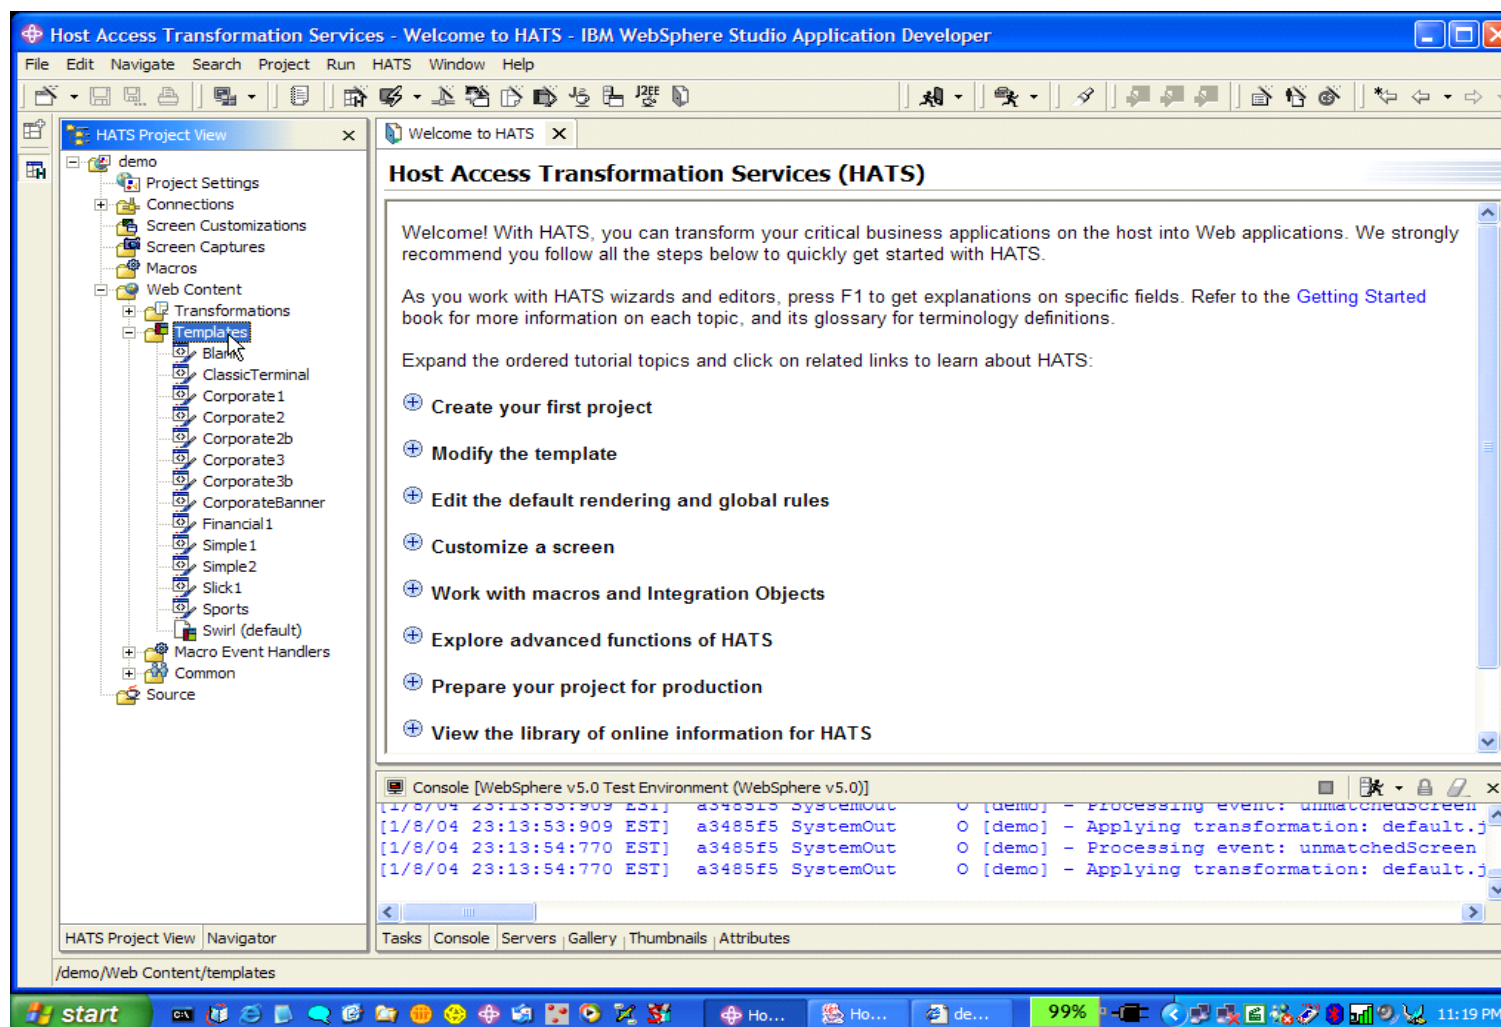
Host Access Transformation Services - Welcome to HATS - IBM WebSphere Studio Application Developer

File Edit Navigate Search Project Run HATS Window Help

HATS Project View

demo
Project Settings
Connections
Screen Customizations
Screen Captures
Macros
Web Content
Transformations
Templates
Blank
ClassicTerminal
Corporate1
Corporate2
Corporate2b
Corporate3
Corporate3b
CorporateBanner
Financial1
Simple1
Simple2
Slick1
Sports
Swirl (default)
Macro Event Handlers
Common
Source

HATS Project View | Navigator

Welcome to HATS

Host Access Transformation Services (HATS)

Welcome! With HATS, you can transform your critical business applications on the host into Web applications. We strongly recommend you follow all the steps below to quickly get started with HATS.

As you work with HATS wizards and editors, press F1 to get explanations on specific fields. Refer to the Getting Started book for more information on each topic, and its glossary for terminology definitions.

Expand the ordered tutorial topics and click on related links to learn about HATS:

Create your first project

Modify the template

Edit the default rendering and global rules

Customize a screen

Work with macros and Integration Objects

Explore advanced functions of HATS

Prepare your project for production

View the library of online information for HATS

Console [WebSphere v5.0 Test Environment (WebSphere v5.0)]

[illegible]
[1/8/04 23:13:53:909 EST] a3485f5 SystemOut O [demo] - Applying transformation: default.j
[1/8/04 23:13:54:770 EST] a3485f5 SystemOut O [demo] - Processing event: unmatchedScreen
[1/8/04 23:13:54:770 EST] a3485f5 SystemOut O [demo] - Applying transformation: default.j

Tasks | Console | Servers | Gallery | Thumbnails | Attributes

/demo/Web Content/templates

start Ho... Ho... de... 99% 11:19 PM